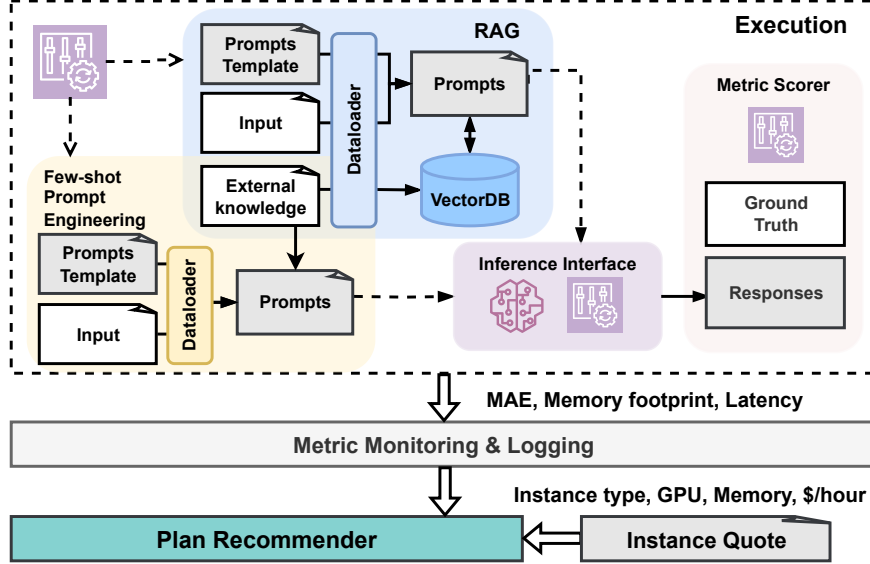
Execution

RAG

Prompts Template

Input

Dataloader

Prompts

External knowledge

VectorDB

Few-shot Prompt Engineering

Prompts Template

Input

Dataloader

Prompts

Inference Interface

Metric Scorer

Ground Truth

Responses

MAE, Memory footprint, Latency

Metric Monitoring & Logging

Instance type, GPU, Memory, $/hour

Plan Recommender

Instance Quote